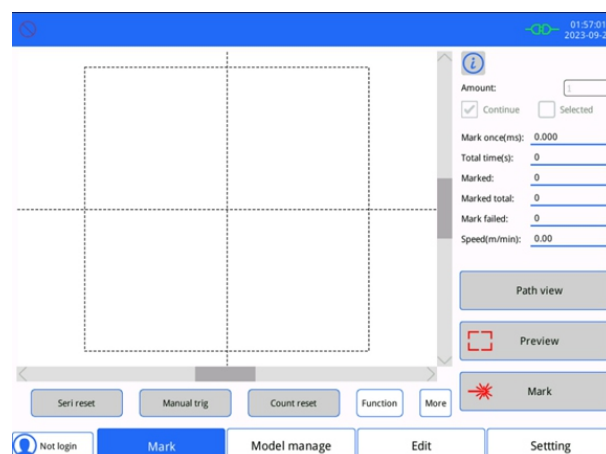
01:57:01
2023-09-2

Amount: 1
Continue
Selected
Mark once(ms): 0.000
Total time(s): 0
Marked: 0
Marked total: 0
Mark failed: 0
Speed(m/min): 0.00

Path view
Preview
Mark

Seri reset
Manual trig
Count reset
Function
More

Not login
Mark
Model manage
Edit
Settting